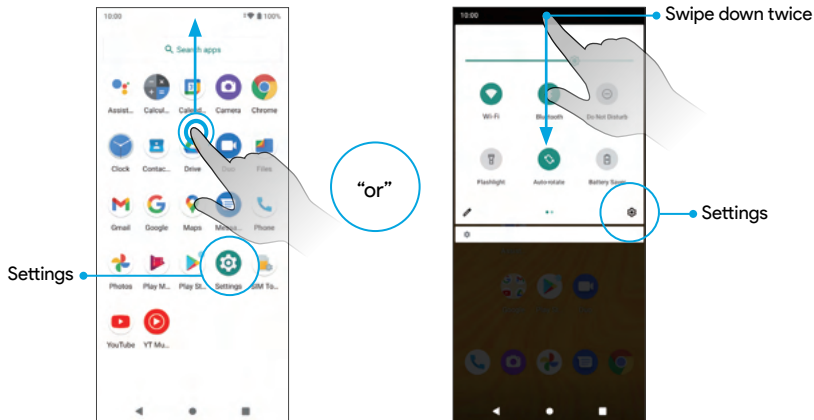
10:00

100%

Search apps

Assist... Calcul... Calend... Camera Chrome

Clock Contac... Drive Duo Files

Gmail Google Maps Messa... Phone

Photos Play M... Play St... Settings SIM To...

YouTube YT Mu...

Settings

"or"

12:00

Swipe down twice

Wi-Fi Bluetooth Do Not Disturb

Flashlight Auto-rotate Battery Saver

Settings